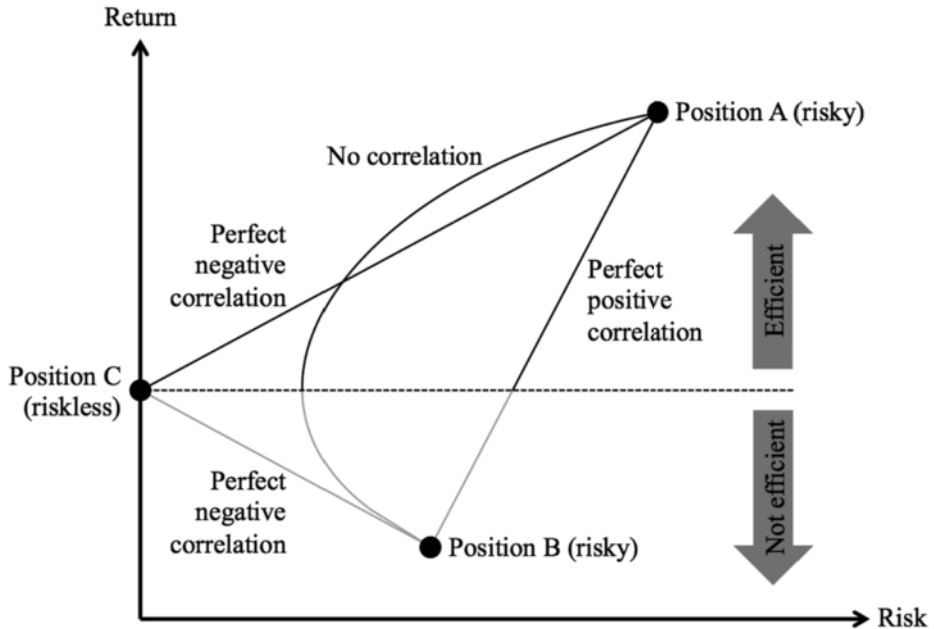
Return

Position A (risky)

No correlation

Perfect negative correlation

Perfect positive correlation

Efficient

Position C (riskless)

Perfect negative correlation

Position B (risky)

Not efficient

Risk